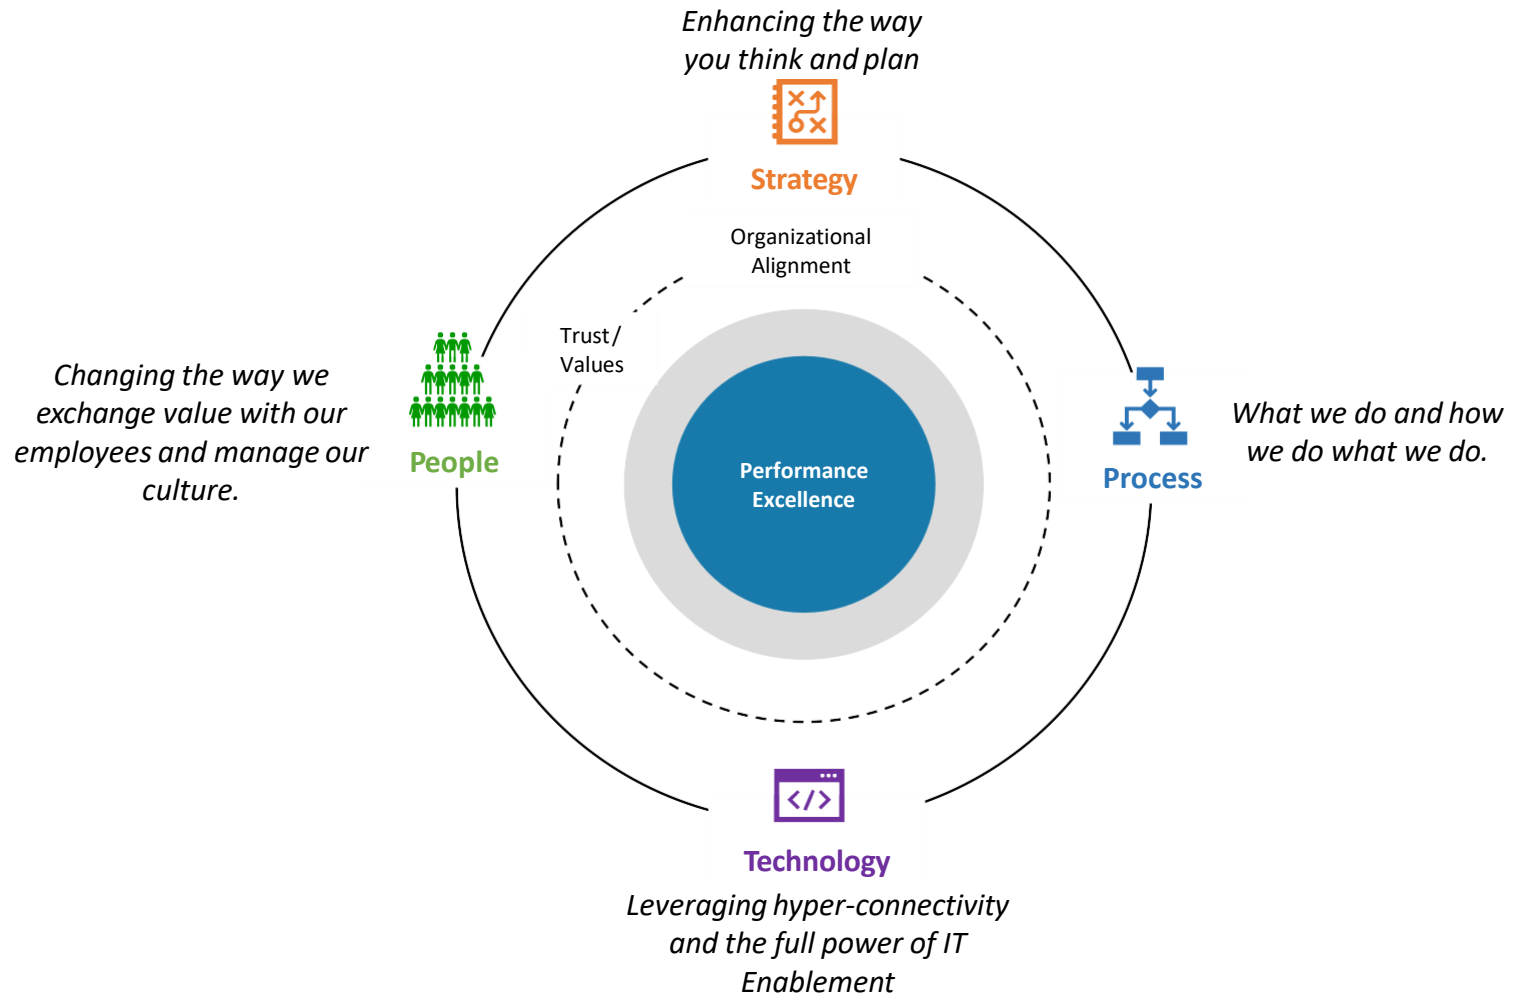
Enhancing the way you think and plan

Strategy

Organizational Alignment

Changing the way we exchange value with our employees and manage our culture.

People

Trust / Values

Performance Excellence

What we do and how we do what we do.

Process

Technology

Leveraging hyper-connectivity and the full power of IT Enablement